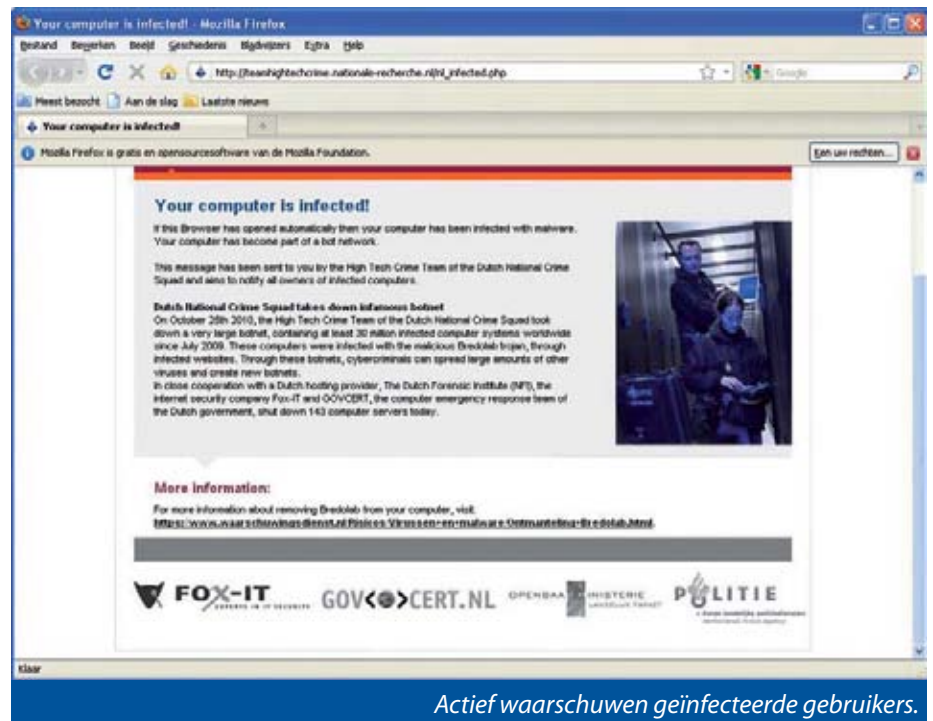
Your computer is infected! - Mozilla Firefox

Bestand Bewerken Beeld Geschiedenis Bladwijzers Extra Help

http://teamhightechcrime.nationale-recherche.nl/nl_infected.php

Google

Meest bezocht Aan de slag Laatste nieuws

Your computer is infected!

Mozilla Firefox is gratis en opensourcesoftware van de Mozilla Foundation.

Ken uw rechten...

Your computer is infected!

If this Browser has opened automatically then your computer has been infected with malware. Your computer has become part of a bot network.

This message has been sent to you by the High Tech Crime Team of the Dutch National Crime Squad and aims to notify all owners of infected computers.

Dutch National Crime Squad takes down infamous botnet
On October 25th 2010, the High Tech Crime Team of the Dutch National Crime Squad took down a very large botnet, containing at least 30 million infected computer systems worldwide since July 2009. These computers were infected with the malicious Bredolab trojan, through infected websites. Through these botnets, cybercriminals can spread large amounts of other viruses and create new botnets.
In close cooperation with a Dutch hosting provider, The Dutch Forensic Institute (NFI), the internet security company Fox-IT and GOVCERT, the computer emergency response team of the Dutch government, shut down 143 computer servers today.

More information:

For more information about removing Bredolab from your computer, visit:
https://www.waarschuwingsdienst.nl/Risicos-Virussen-en-malware-Ontmanteling-Bredolab.html

FOX-IT EXPERTS IN IT SECURITY

GOV<@>CERT.NL

OPENBAAR MINISTERIE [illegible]

POLITIE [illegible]

Klaar

Actief waarschuwen geïnfecteerde gebruikers.